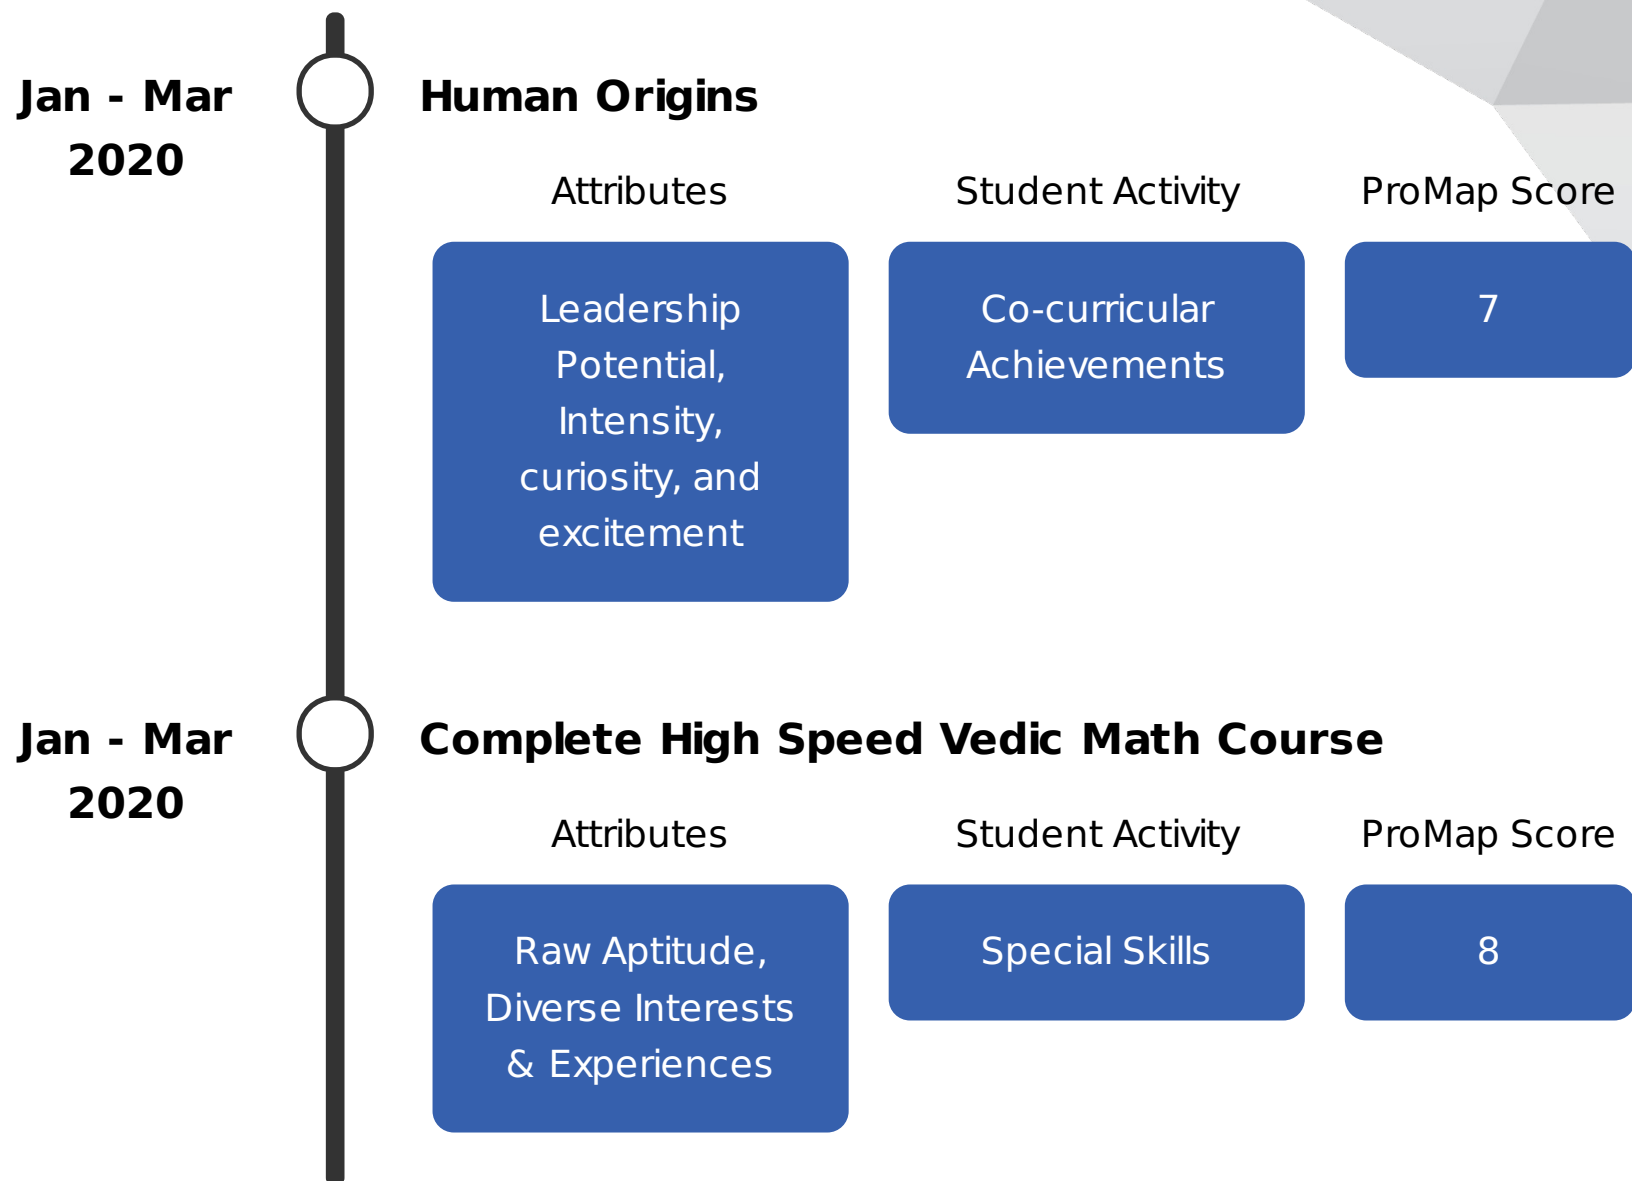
Jan - Mar 2020

Human Origins

Attributes

Student Activity

ProMap Score

Leadership Potential, Intensity, curiosity, and excitement

Co-curricular Achievements

7

Jan - Mar 2020

Complete High Speed Vedic Math Course

Attributes

Student Activity

ProMap Score

Raw Aptitude, Diverse Interests & Experiences

Special Skills

8